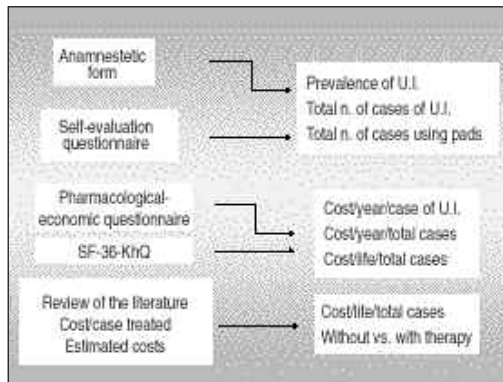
Anamnestetic form

Self-evaluation questionnaire

Prevalence of U.I.
Total n. of cases of U.I.
Total n. of cases using pads

Pharmacological-economic questionnaire

SF-36-KhQ

Cost/year/case of U.I.
Cost/year/total cases
Cost/life/total cases

Review of the literature
Cost/case treated
Estimated costs

Cost/life/total cases
Without vs. with therapy